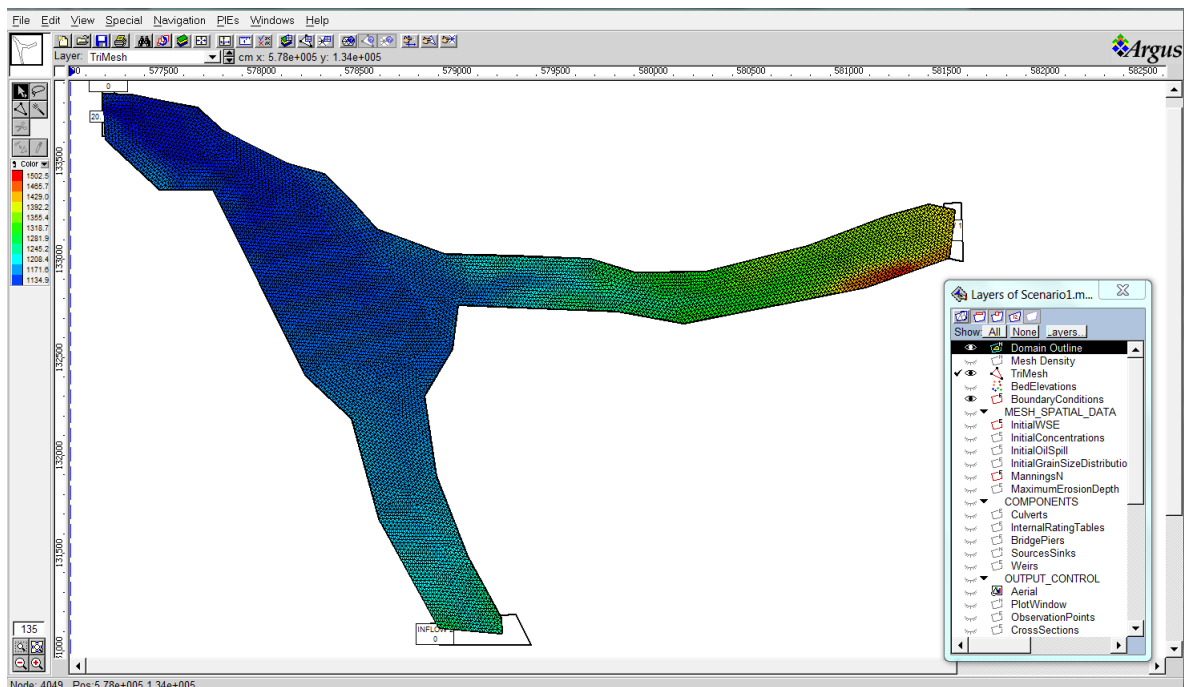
File Edit View Special Navigation PIEs Windows Help

Argus

Layer: TriMesh
cm x: 5.78e+005 y: 1.34e+005

577500 578000 578500 579000 579500 580000 580500 581000 581500 582000 582500

Color
1502.5
1465.7
1429.0
1392.2
1355.4
1318.7
1281.9
1245.2
1208.4
1171.6
1134.9

133500
133000
132500
132000
131500
1000

0
20
INFLOW
0

135

Layers of Scenario1.m...

Show: All None Layers...

Domain Outline
Mesh Density
TriMesh
BedElevations
BoundaryConditions
MESH_SPATIAL_DATA
InitialWSE
InitialConcentrations
InitialOilSpill
InitialGrainSizeDistributio
ManningsN
MaximumErosionDepth
COMPONENTS
Culverts
InternalRatingTables
BridgePiers
SourcesSinks
Weirs
OUTPUT_CONTROL
Aerial
PlotWindow
ObservationPoints
CrossSections

Node: 4049 Pos:5.78e+005 1.34e+005